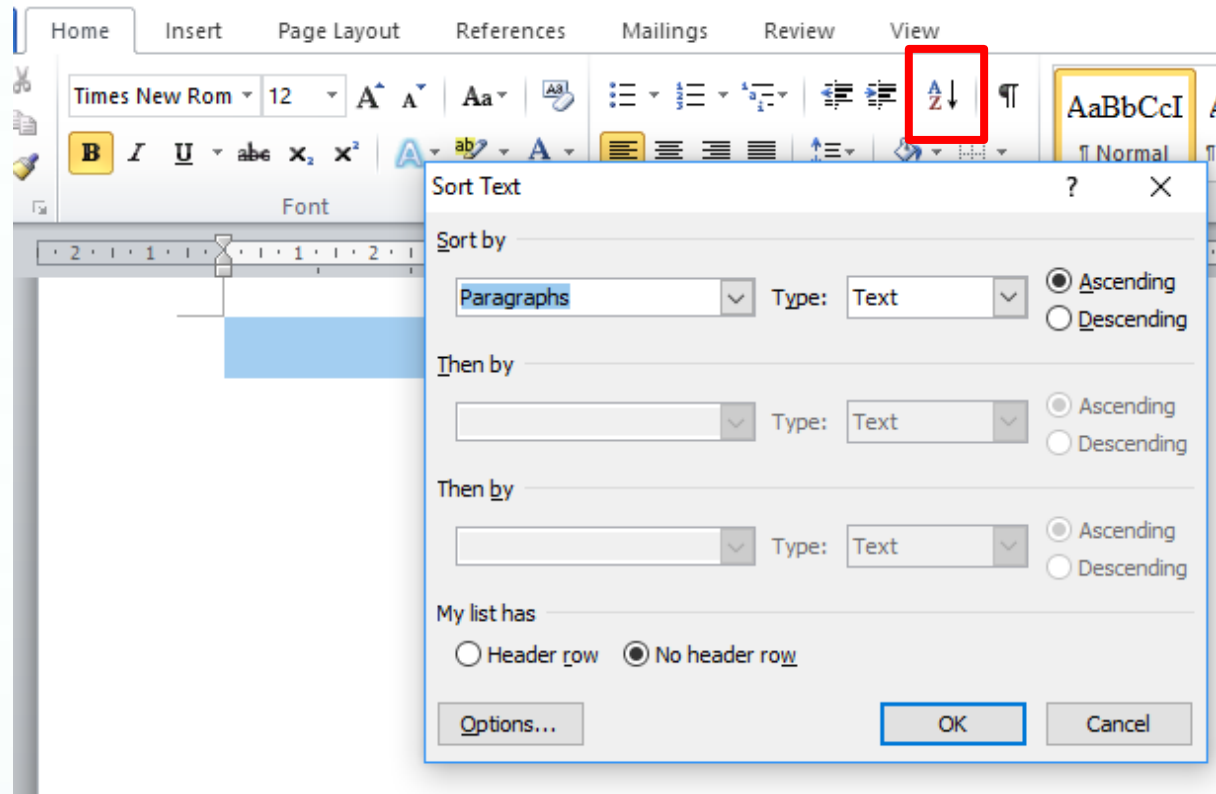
Home Insert Page Layout References Mailings Review View

Times New Rom 12

AaBbCcI

¶ Normal

Font

Sort Text

?

Sort by

Paragraphs Type: Text

Ascending

Descending

Then by

Type: Text

Ascending

Descending

Then by

Type: Text

Ascending

Descending

My list has

Header row

No header row

Options...

OK

Cancel